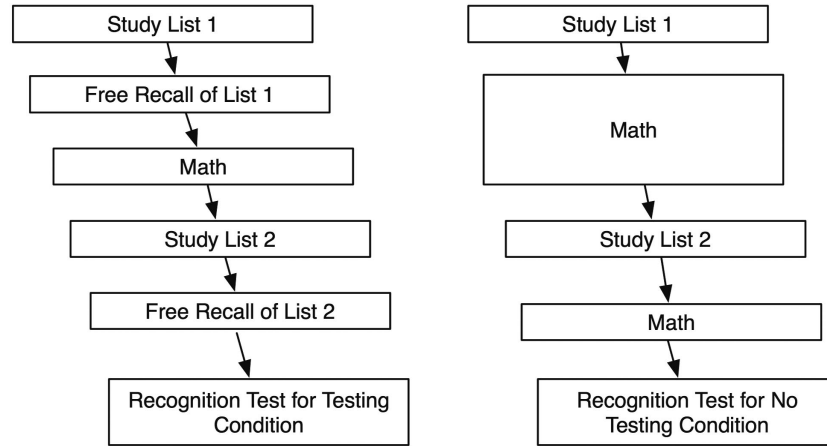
Study List 1

Free Recall of List 1

Math

Study List 2

Free Recall of List 2

Recognition Test for Testing Condition

Study List 1

Math

Study List 2

Math

Recognition Test for No Testing Condition